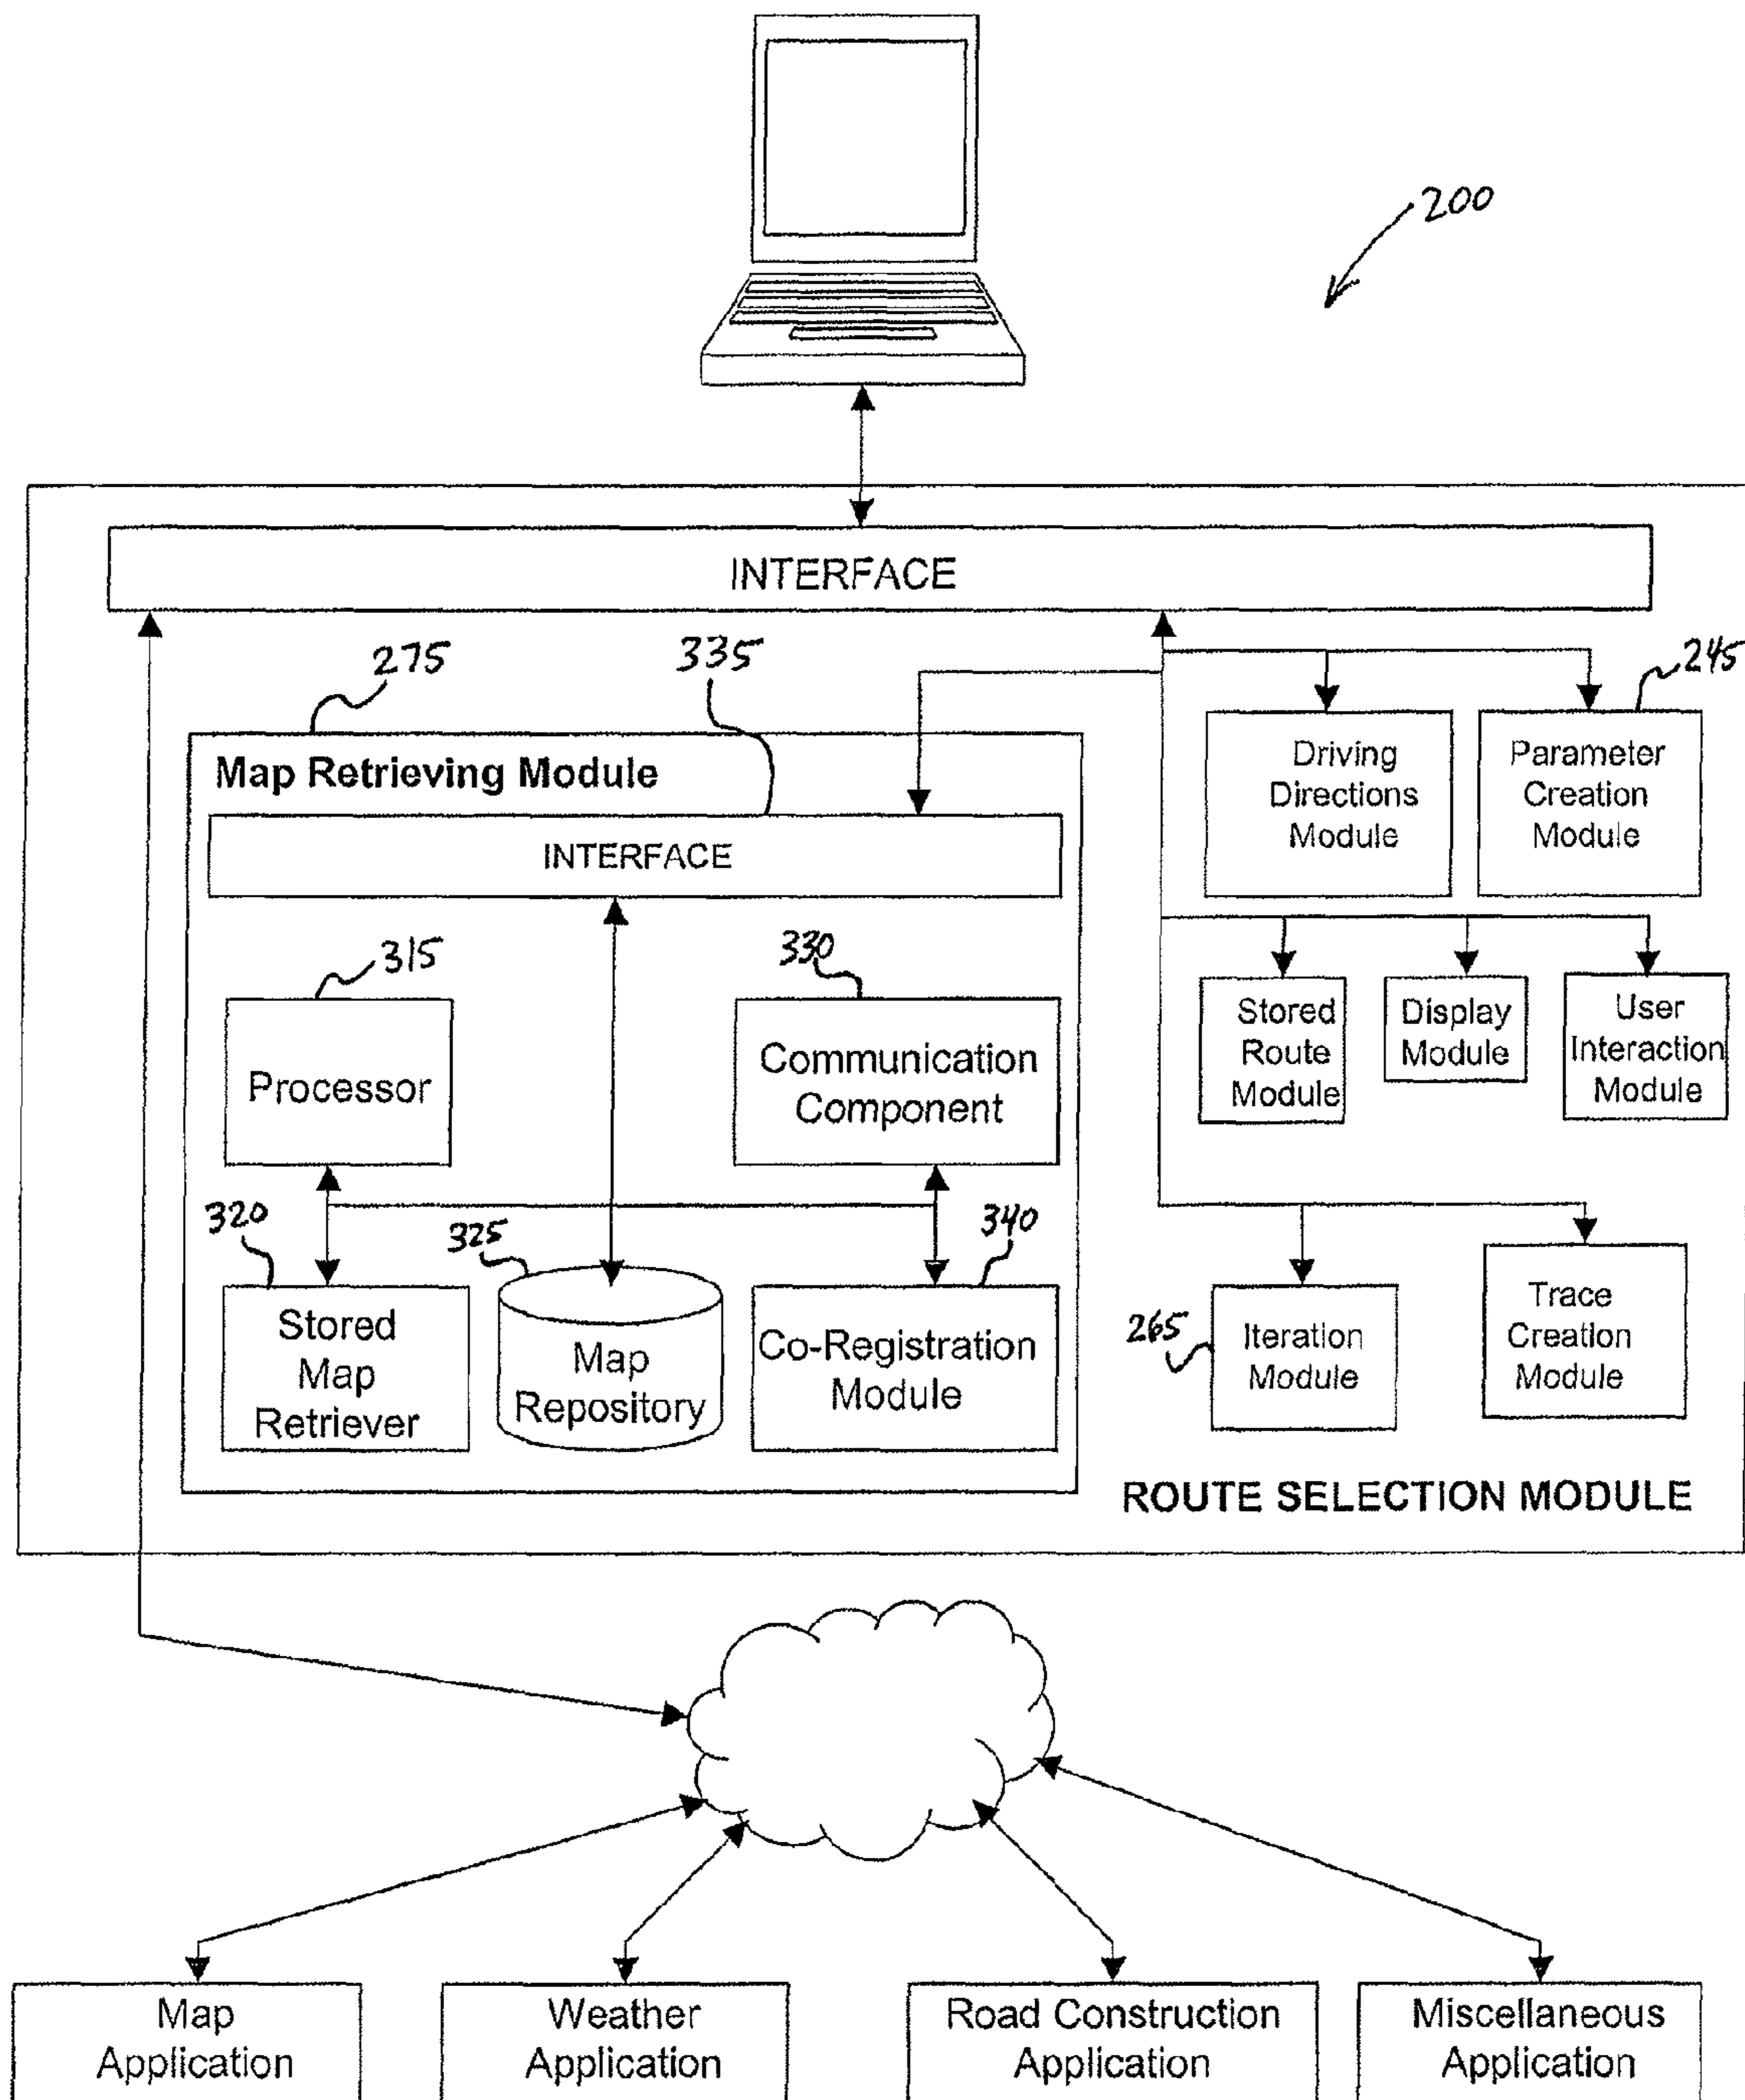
200

INTERFACE

275

335

245

Map Retrieving Module

INTERFACE

Driving Directions Module

Parameter Creation Module

315

330

Processor

Communication Component

Stored Route Module

Display Module

User Interaction Module

320

325

340

Stored Map Retriever

Map Repository

Co-Registration Module

265

Iteration Module

Trace Creation Module

ROUTE SELECTION MODULE

Map Application

Weather Application

Road Construction Application

Miscellaneous Application